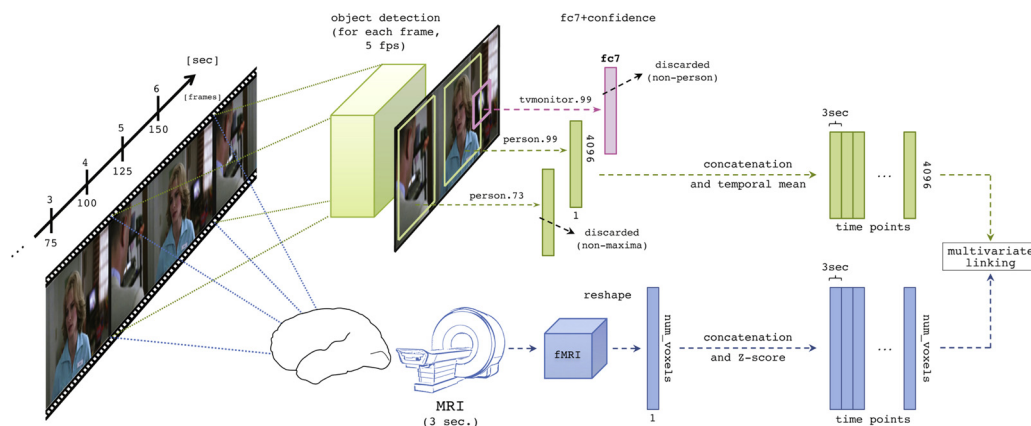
object detection
(for each frame,
5 fps)

fc7+confidence

[sec]

[frames]

6
150
5
125
4
100
3
75
...

fc7

discarded
(non-person)

tvmonitor.99

person.99

4096

person.73

1

discarded
(non-maxima)

3sec

concatenation
and temporal mean

...

4096

time points

multivariate
linking

reshape

fMRI

num_voxels

1

concatenation
and Z-score

3sec

...

num_voxels

time points

MRI
(3 sec.)